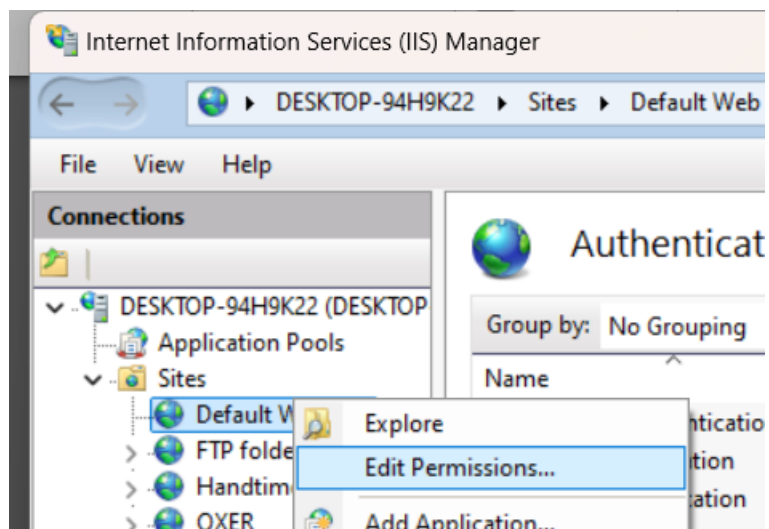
Internet Information Services (IIS) Manager

DESKTOP-94H9K22 ▸ Sites ▸ Default Web

File View Help

Connections

DESKTOP-94H9K22 (DESKTOP

Application Pools

Sites

Default W

FTP folde

Handtim

OXER

Explore

Edit Permissions...

Add Application...

Authenticat

Group by: No Grouping

Name

nticatio

tion

tation